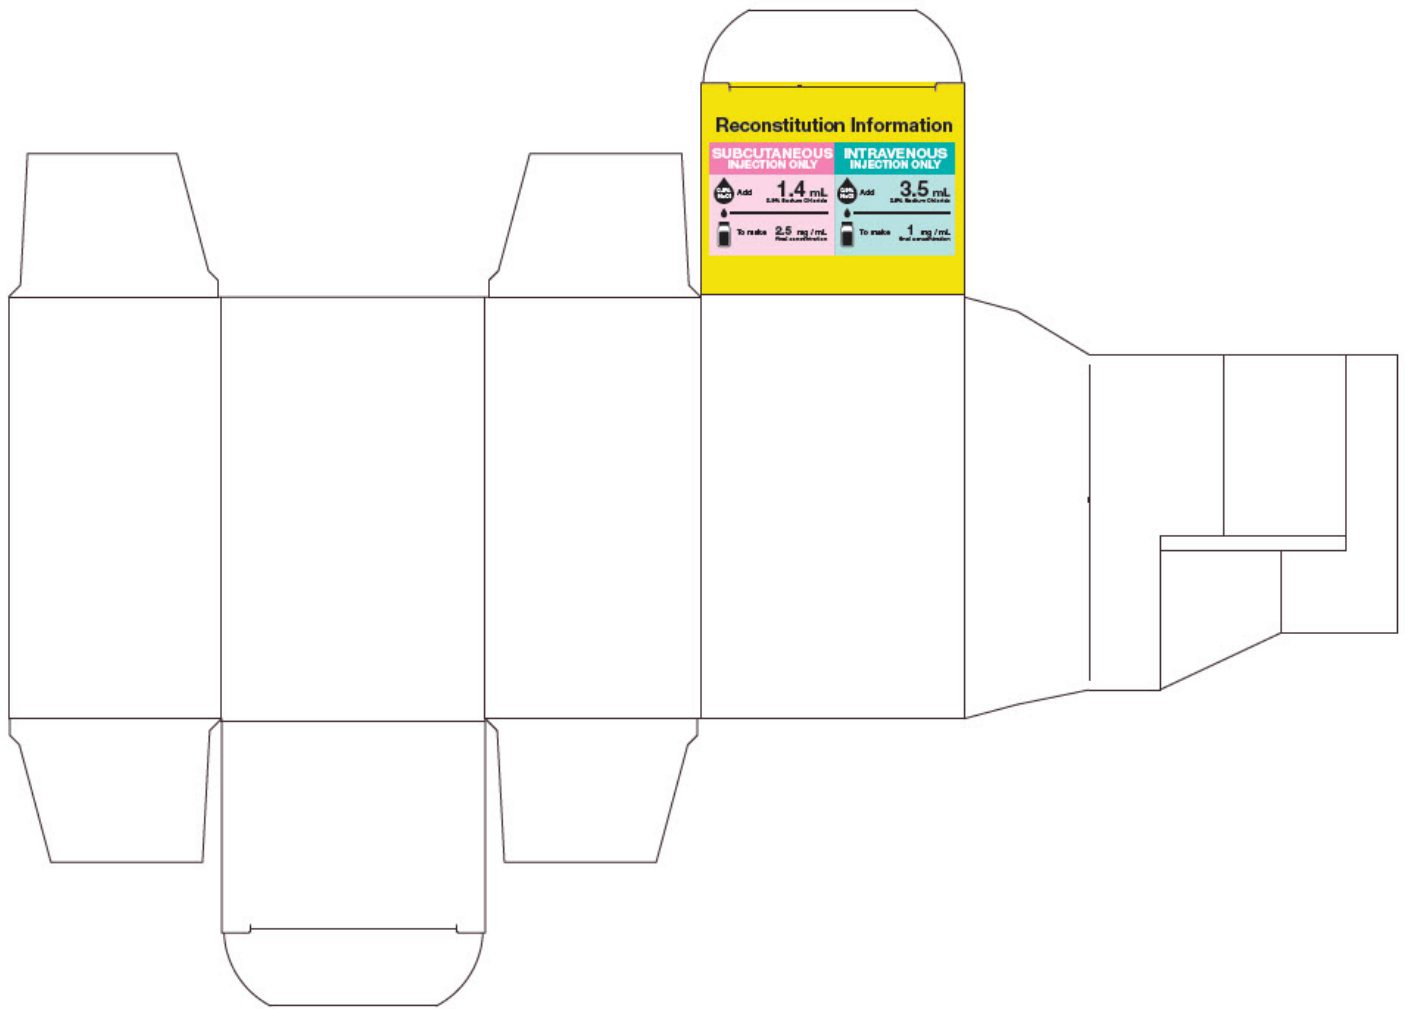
Reconstitution Information

SUBCUTANEOUS INJECTION ONLY

0.9% NaCl Add 1.4 mL 0.9% Sodium Chloride

To make 2.5 mg / mL Final concentration

INTRAVENOUS INJECTION ONLY

0.9% NaCl Add 3.5 mL 0.9% Sodium Chloride

To make 1 mg / mL final concentration